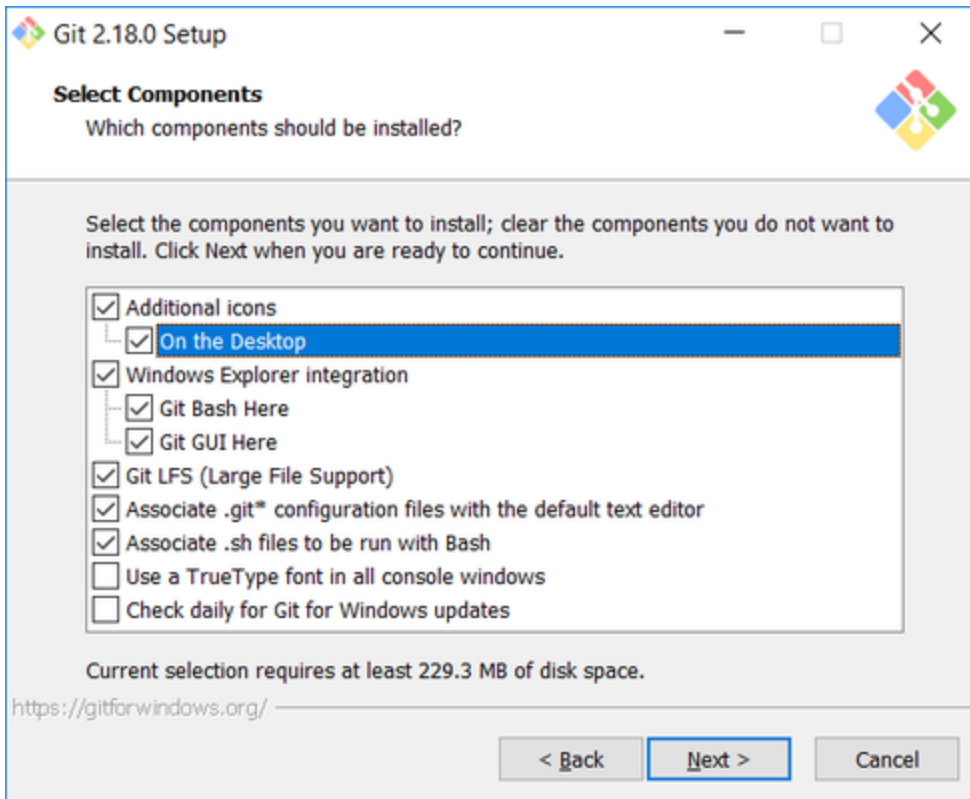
Git 2.18.0 Setup

Select Components
Which components should be installed?

Select the components you want to install; clear the components you do not want to install. Click Next when you are ready to continue.

Additional icons
On the Desktop
Windows Explorer integration
Git Bash Here
Git GUI Here
Git LFS (Large File Support)
Associate .git* configuration files with the default text editor
Associate .sh files to be run with Bash
Use a TrueType font in all console windows
Check daily for Git for Windows updates

Current selection requires at least 229.3 MB of disk space.

https://gitforwindows.org/

< Back
Next >
Cancel